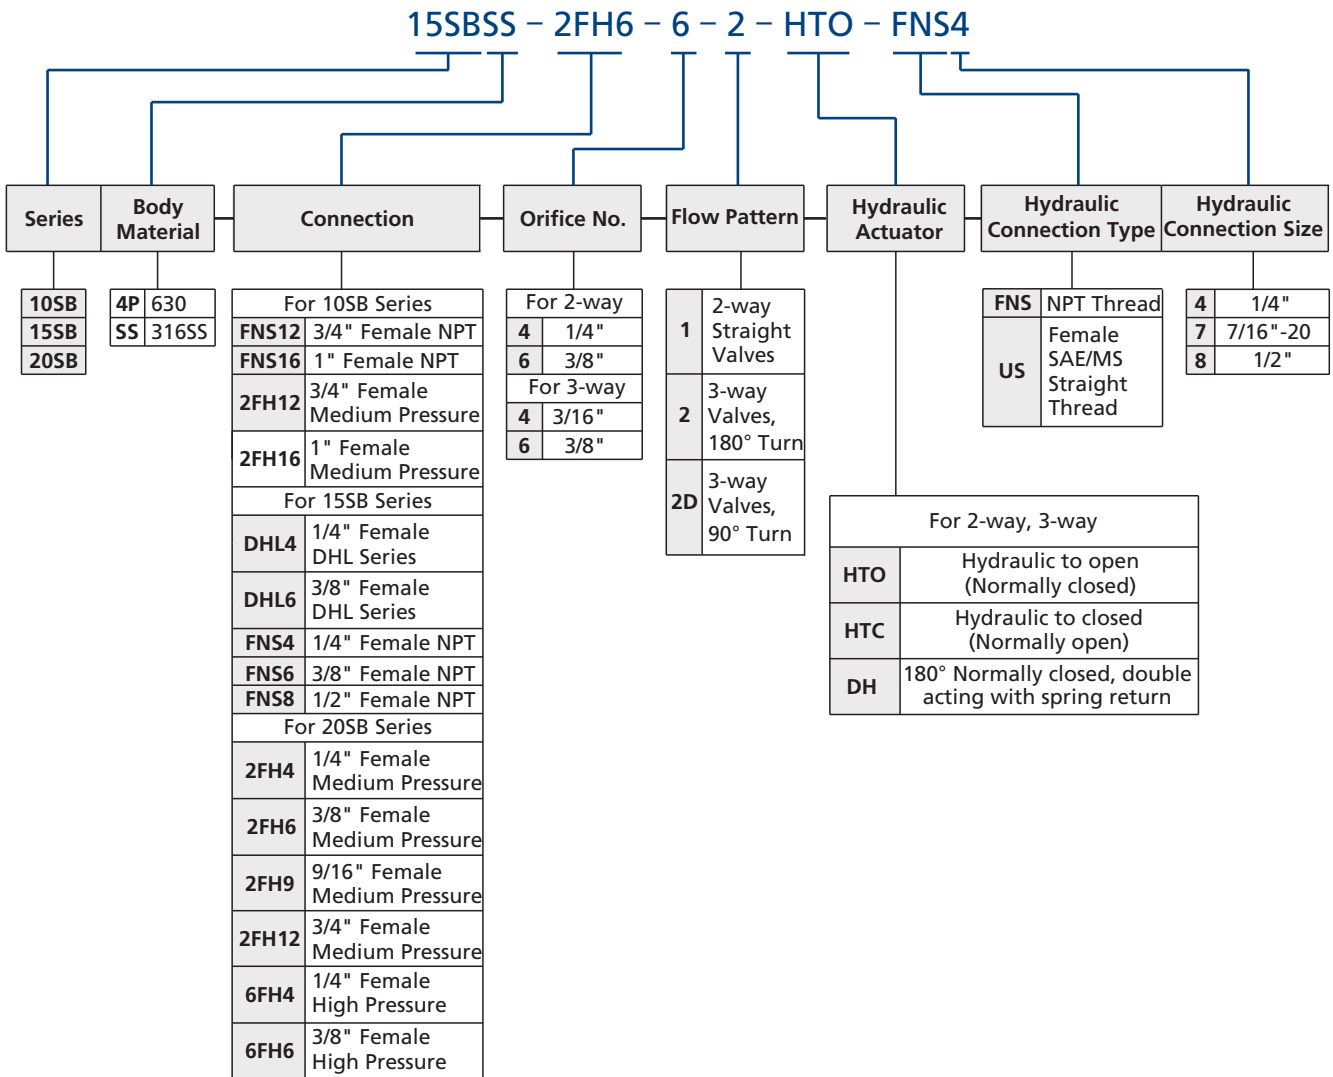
15SBSS – 2FH6 – 6 – 2 – HTO – FNS4

| Series | Body Material | Connection | Orifice No. | Flow Pattern | Hydraulic Actuator | Hydraulic Connection Type | Hydraulic Connection Size |
|---|---|---|---|---|---|---|---|

| 10SB |
|---|
| 15SB |
| 20SB |

| 4P | 630 |
|---|---|
| SS | 316SS |

| For 10SB Series | |
|---|---|
| FNS12 | 3/4" Female NPT |
| FNS16 | 1" Female NPT |
| 2FH12 | 3/4" Female Medium Pressure |
| 2FH16 | 1" Female Medium Pressure |
| For 15SB Series | |
| DHL4 | 1/4" Female DHL Series |
| DHL6 | 3/8" Female DHL Series |
| FNS4 | 1/4" Female NPT |
| FNS6 | 3/8" Female NPT |
| FNS8 | 1/2" Female NPT |
| For 20SB Series | |
| 2FH4 | 1/4" Female Medium Pressure |
| 2FH6 | 3/8" Female Medium Pressure |
| 2FH9 | 9/16" Female Medium Pressure |
| 2FH12 | 3/4" Female Medium Pressure |
| 6FH4 | 1/4" Female High Pressure |
| 6FH6 | 3/8" Female High Pressure |

| For 2-way | |
|---|---|
| 4 | 1/4" |
| 6 | 3/8" |
| For 3-way | |
| 4 | 3/16" |
| 6 | 3/8" |

| 1 | 2-way Straight Valves |
|---|---|
| 2 | 3-way Valves, 180° Turn |
| 2D | 3-way Valves, 90° Turn |

| For 2-way, 3-way | |
|---|---|
| HTO | Hydraulic to open (Normally closed) |
| HTC | Hydraulic to closed (Normally open) |
| DH | 180° Normally closed, double acting with spring return |

| FNS | NPT Thread |
|---|---|
| US | Female SAE/MS Straight Thread |

| 4 | 1/4" |
|---|---|
| 7 | 7/16"-20 |
| 8 | 1/2" |